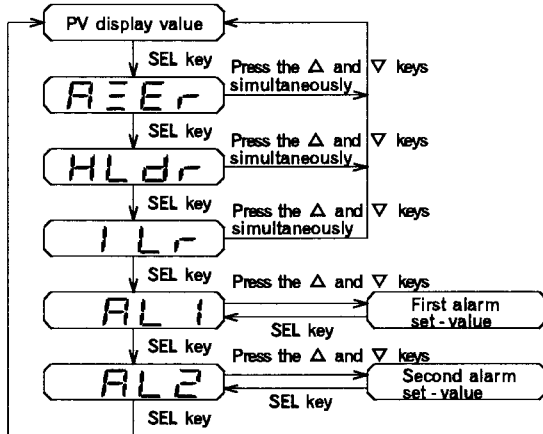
PV display value

SEL key

Press the $\Delta$ and $\nabla$ keys simultaneously

A≡Er

SEL key

Press the $\Delta$ and $\nabla$ keys simultaneously

HLdr

SEL key

Press the $\Delta$ and $\nabla$ keys simultaneously

ILr

SEL key

Press the $\Delta$ and $\nabla$ keys

AL1

First alarm set - value

SEL key

SEL key

Press the $\Delta$ and $\nabla$ keys

AL2

Second alarm set - value

SEL key

SEL key